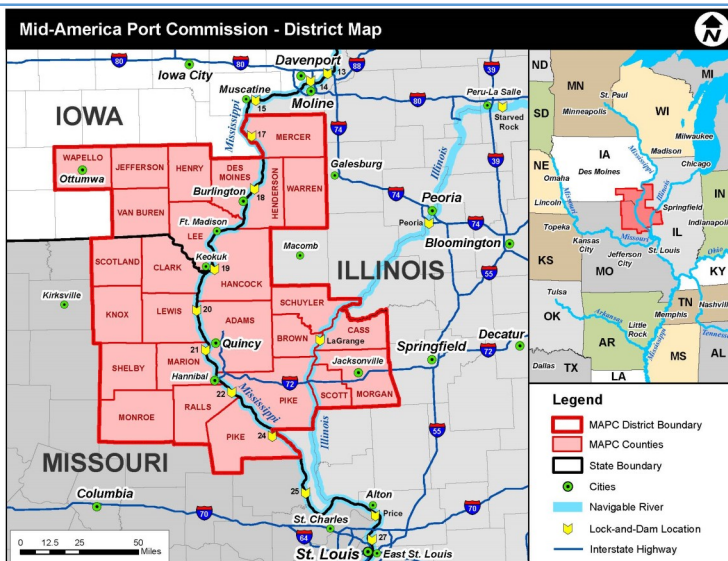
Mid-America Port Commission - District Map

N

80
Iowa City
80
Davenport
13
88
14
Muscatine
15
Moline
80
39
Peru-La Salle
Starved Rock
IOWA
Mississippi
74
17
MERCER
WAPELLO
Ottumwa
JEFFERSON
HENRY
DES MOINES
Burlington
18
HENDERSON
WARREN
Galesburg
39
Illinois
74
Peoria
Peoria
74
VAN BUREN
Ft. Madison
LEE
Keokuk
19
Macomb
Bloomington
SCOTLAND
CLARK
HANCOCK
ILLINOIS
55
Kirksville
KNOX
LEWIS
20
ADAMS
SCHUYLER
CASS
LaGrange
BROWN
Springfield
72
Decatur
SHELBY
MARION
21
Quincy
Jacksonville
Hannibal
72
MONROE
RALLS
22
PIKE
SCOTT
MORGAN
PIKE
24
MISSOURI
55
Illinois
Mississippi
25
Alton
Columbia
70
St. Charles
Price
70
27
St. Louis
East St. Louis
64
0 12.5 25 50 Miles

ND
MN
St. Paul
MI
SD
Minneapolis
WI
Milwaukee
IA
Madison
NE
Omaha
Des Moines
Chicago
IN
Lincoln
IL
Springfield
Indianapolis
Topeka
Kansas City
Jefferson City
St. Louis
KS
MO
KY
Tulsa
TN
Nashville
OK
Memphis
Little Rock
AR
MS
AL
Dallas
TX
LA

Legend
MAPC District Boundary
MAPC Counties
State Boundary
Cities
Navigable River
Lock-and-Dam Location
Interstate Highway